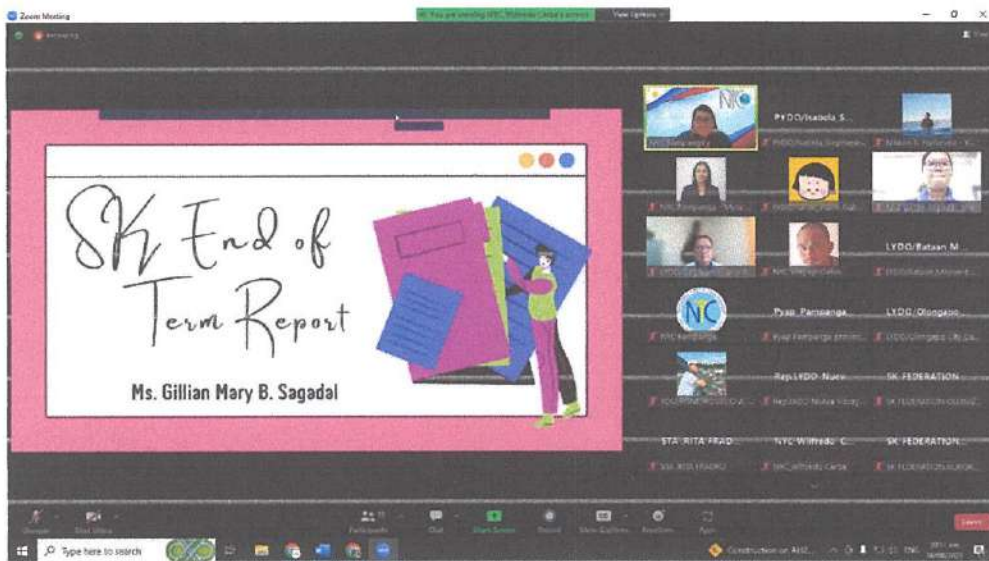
Zoom Meeting

You are viewing NYC Wilfredo Carba's screen    View Options

SK End of Term Report

Ms. Gillian Mary B. Sagadal

NYC

PYDO/Isabela S...

LYDO/Bataan M...

Pydo Pampanga...

LYDO/Olongapo...

Rep.LYDO-Nuev...

SK FEDERATION...

STA. RITA FRAD...

NYC Wilfredo C...

SK FEDERATION...

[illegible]

Unmute    Start Video    Participants    Chat    Share Screen    Record    Show Captions    Reactions    Apps    Leave

Type here to search

Construction on AH2...

ENG